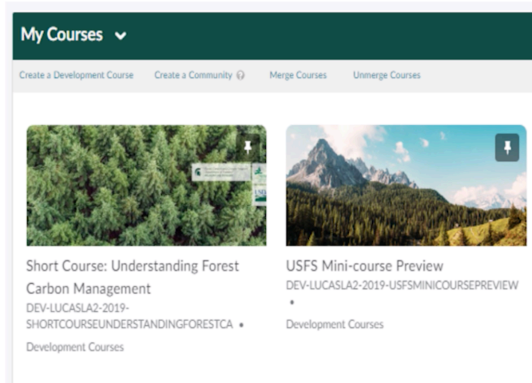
My Courses

Create a Development Course   Create a Community   Merge Courses   Unmerge Courses

Short Course: Understanding Forest Carbon Management
DEV-LUCASLA2-2019-SHORTCOURSEUNDERSTANDINGFORESTCA •
Development Courses

USFS Mini-course Preview
DEV-LUCASLA2-2019-USFSMINICOURSEPREVIEW •
Development Courses